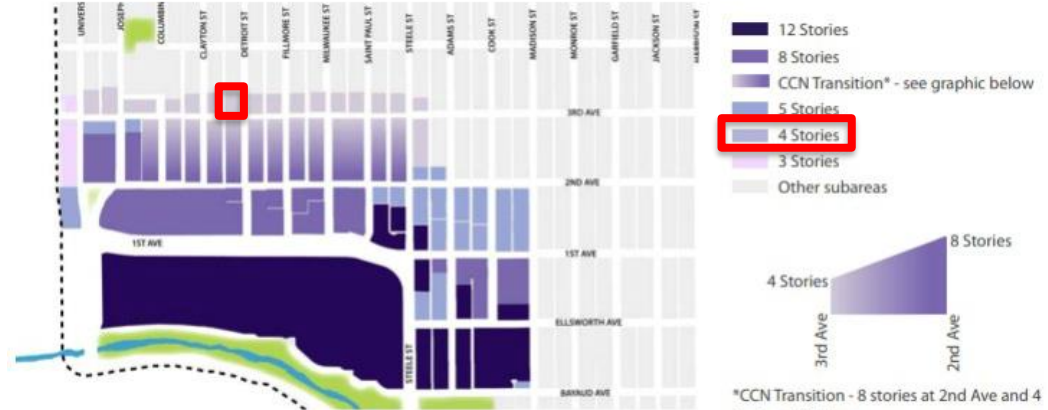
UNIVERS
JOSEPH
COLUMBINE
CLAYTON ST
DETROIT ST
FILLMORE ST
MILWAUKEE ST
SAINT PAUL ST
STEELE ST
ADAMS ST
COOK ST
MADISON ST
MONROE ST
GARFIELD ST
JACKSON ST
HARRISON ST

3RD AVE
2ND AVE
1ST AVE
1ST AVE
ELLSWORTH AVE
STEELE ST
BAYAUD AVE

12 Stories
8 Stories
CCN Transition* - see graphic below
5 Stories
4 Stories
3 Stories
Other subareas

4 Stories
8 Stories
3rd Ave
2nd Ave

*CCN Transition - 8 stories at 2nd Ave and 4